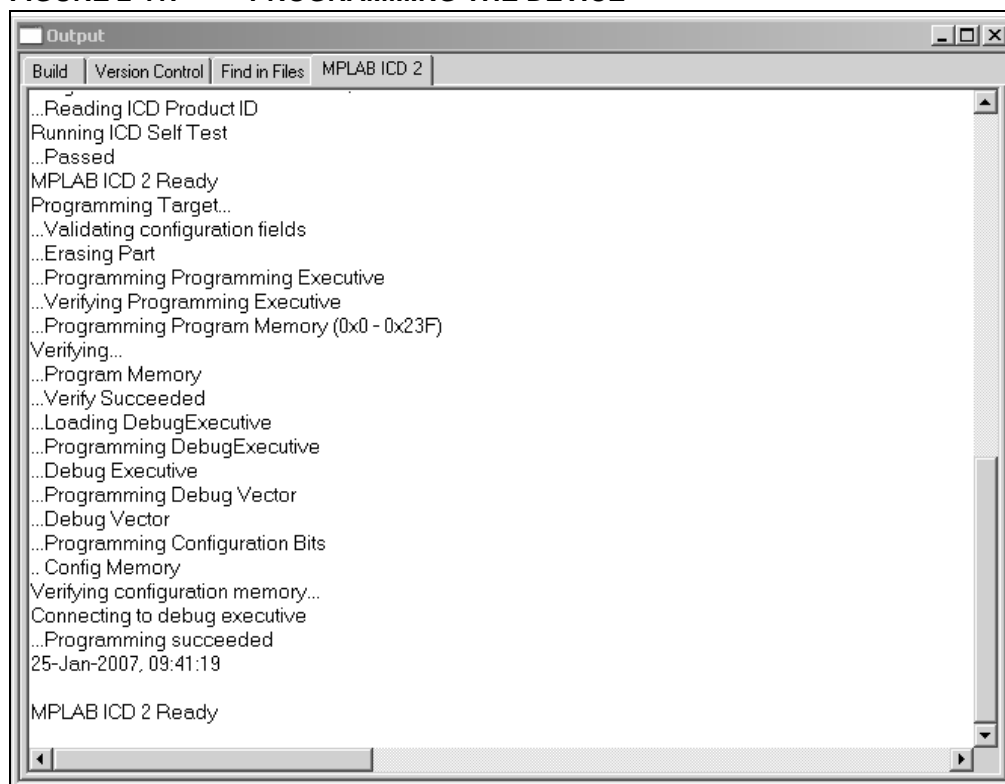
Output

Build | Version Control | Find in Files | MPLAB ICD 2

...Reading ICD Product ID
Running ICD Self Test
...Passed
MPLAB ICD 2 Ready
Programming Target...
...Validating configuration fields
...Erasing Part
...Programming Programming Executive
...Verifying Programming Executive
...Programming Program Memory (0x0 - 0x23F)
Verifying...
...Program Memory
...Verify Succeeded
...Loading DebugExecutive
...Programming DebugExecutive
...Debug Executive
...Programming Debug Vector
...Debug Vector
...Programming Configuration Bits
.. Config Memory
Verifying configuration memory...
Connecting to debug executive
...Programming succeeded
25-Jan-2007, 09:41:19

MPLAB ICD 2 Ready